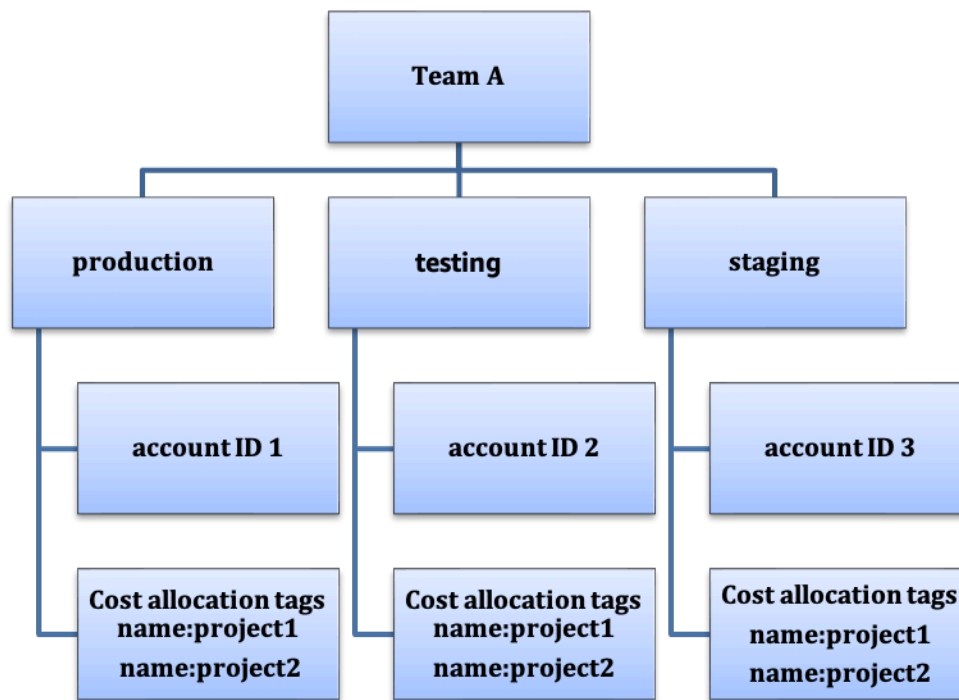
Team A

production

testing

staging

account ID 1

account ID 2

account ID 3

Cost allocation tags
name:project1
name:project2

Cost allocation tags
name:project1
name:project2

Cost allocation tags
name:project1
name:project2